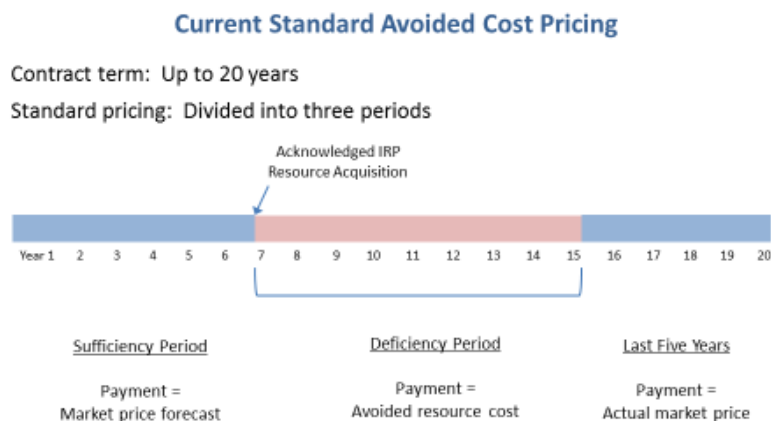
Current Standard Avoided Cost Pricing

Contract term: Up to 20 years

Standard pricing: Divided into three periods

Acknowledged IRP Resource Acquisition

Year 1 2 3 4 5 6 7 8 9 10 11 12 13 14 15 16 17 18 19 20

Sufficiency Period

Payment = Market price forecast

Deficiency Period

Payment = Avoided resource cost

Last Five Years

Payment = Actual market price